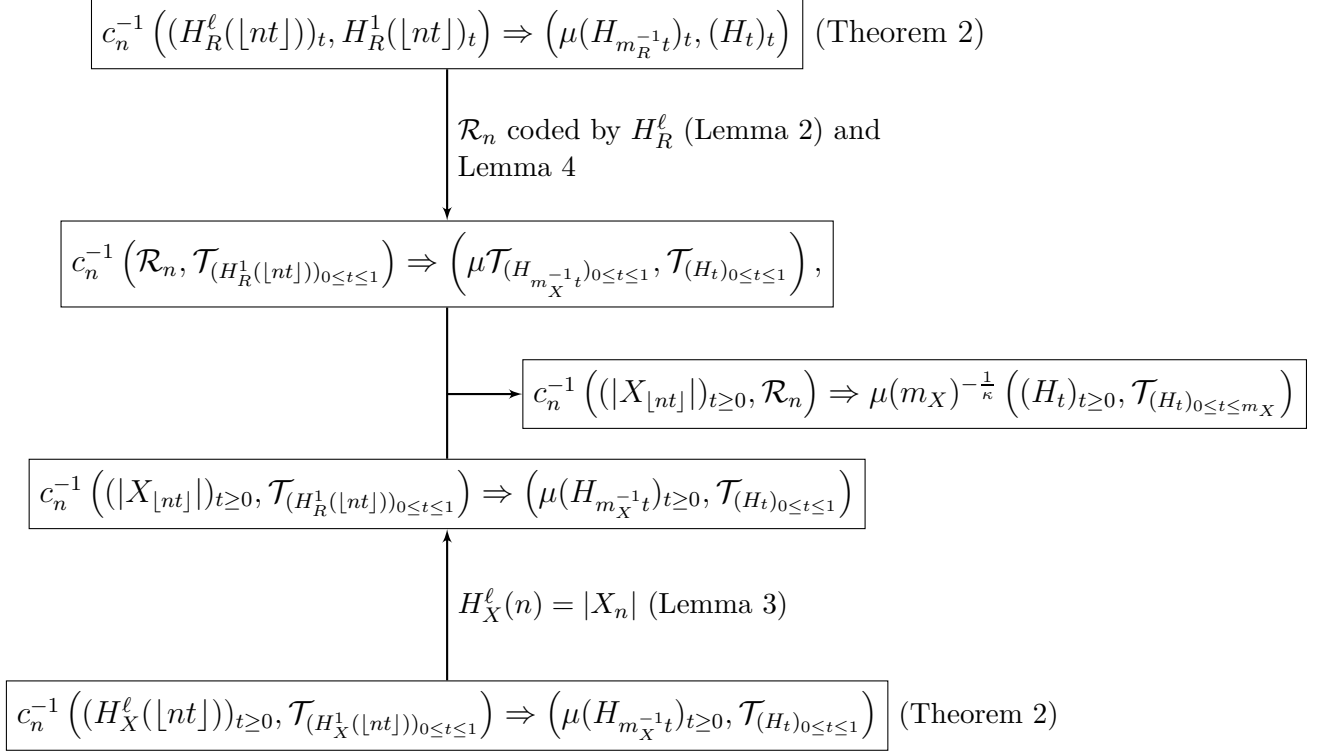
$c_n^{-1}\left((H_R^\ell(\lfloor nt\rfloor))_t, H_R^1(\lfloor nt\rfloor)_t\right) \Rightarrow \left(\mu(H_{m_R^{-1}t})_t, (H_t)_t\right)$ (Theorem 2)

$\mathcal{R}_n$ coded by $H_R^\ell$ (Lemma 2) and Lemma 4

$c_n^{-1}\left(\mathcal{R}_n, \mathcal{T}_{(H_R^1(\lfloor nt\rfloor))_{0\le t\le 1}}\right) \Rightarrow \left(\mu\mathcal{T}_{(H_{m_X^{-1}t})_{0\le t\le 1}}, \mathcal{T}_{(H_t)_{0\le t\le 1}}\right)$,

$c_n^{-1}\left((|X_{\lfloor nt\rfloor}|)_{t\ge 0}, \mathcal{R}_n\right) \Rightarrow \mu(m_X)^{-\frac{1}{\kappa}}\left((H_t)_{t\ge 0}, \mathcal{T}_{(H_t)_{0\le t\le m_X}}\right)$

$c_n^{-1}\left((|X_{\lfloor nt\rfloor}|)_{t\ge 0}, \mathcal{T}_{(H_R^1(\lfloor nt\rfloor))_{0\le t\le 1}}\right) \Rightarrow \left(\mu(H_{m_X^{-1}t})_{t\ge 0}, \mathcal{T}_{(H_t)_{0\le t\le 1}}\right)$

$H_X^\ell(n) = |X_n|$ (Lemma 3)

$c_n^{-1}\left((H_X^\ell(\lfloor nt\rfloor))_{t\ge 0}, \mathcal{T}_{(H_X^1(\lfloor nt\rfloor))_{0\le t\le 1}}\right) \Rightarrow \left(\mu(H_{m_X^{-1}t})_{t\ge 0}, \mathcal{T}_{(H_t)_{0\le t\le 1}}\right)$ (Theorem 2)